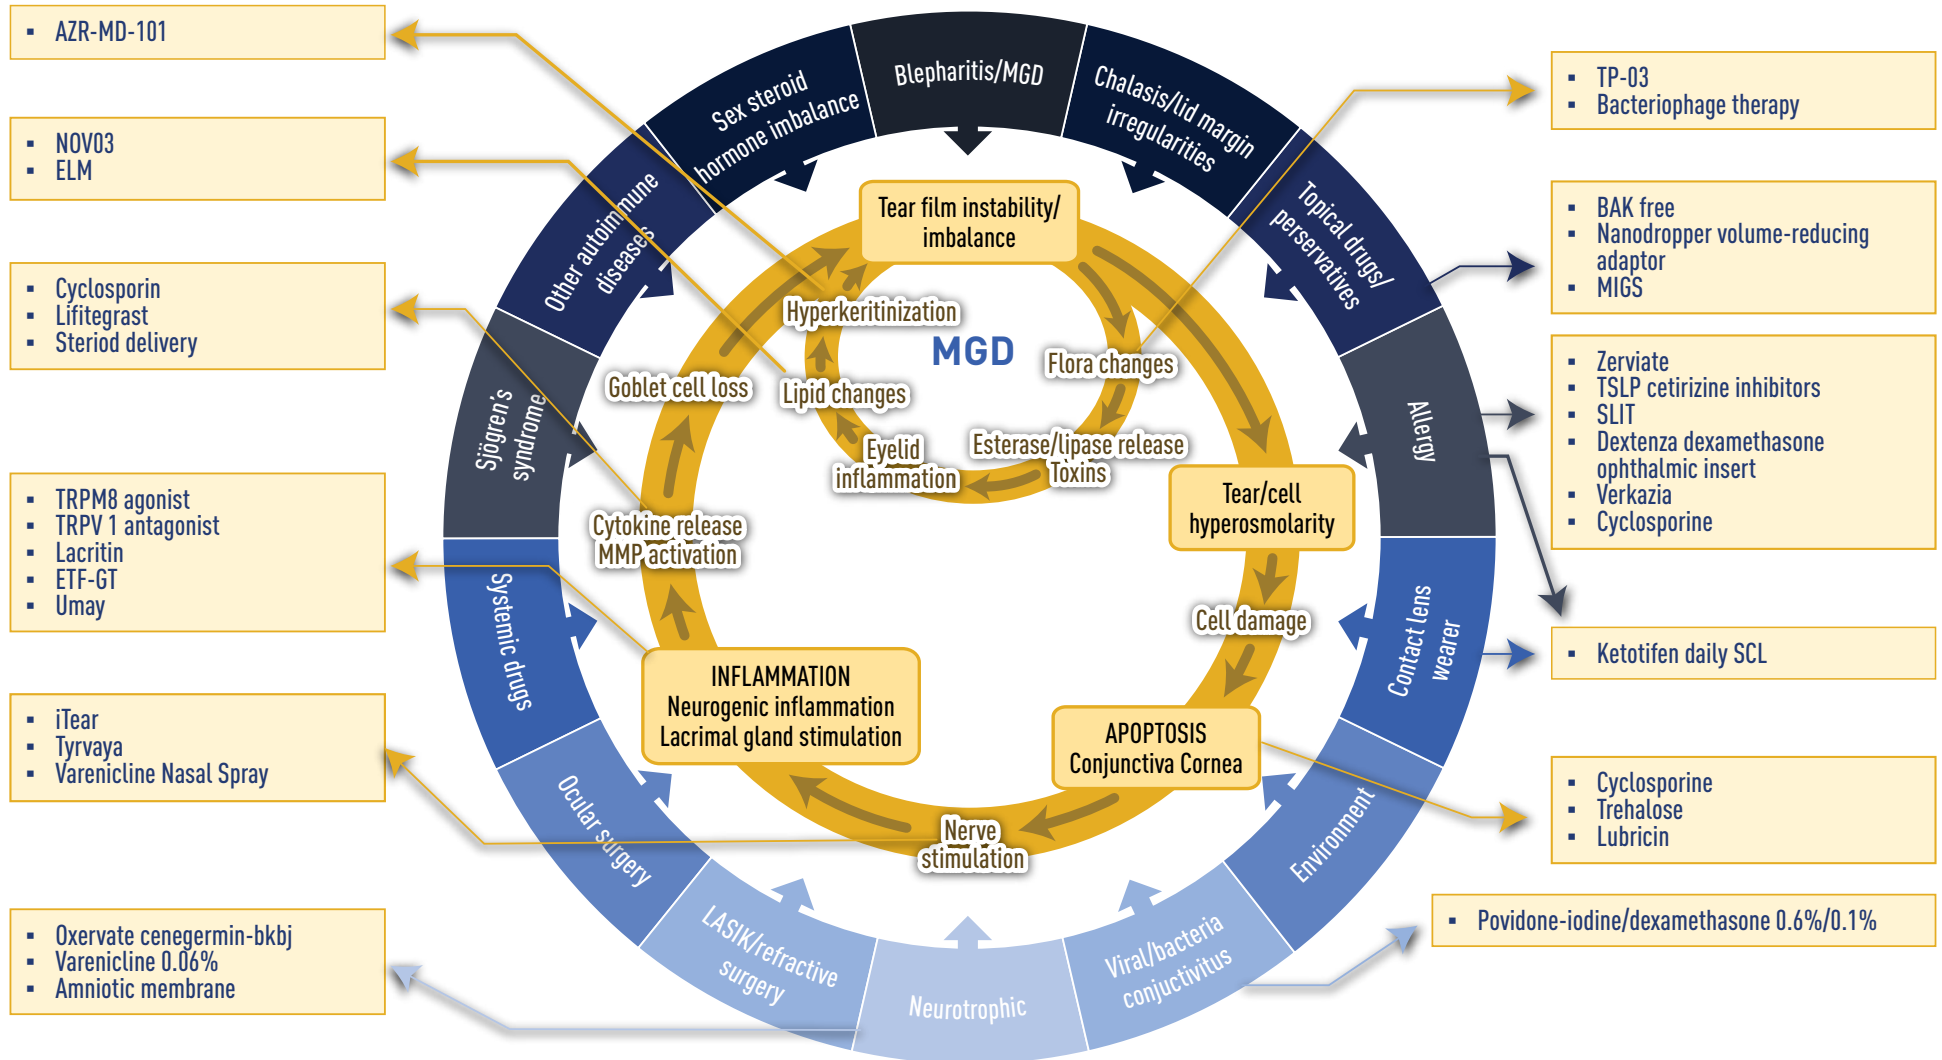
- AZR-MD-101

- NOV03
- ELM

- Cyclosporin
- Lifitegrast
- Steriod delivery

- TRPM8 agonist
- TRPV 1 antagonist
- Lacritin
- ETF-GT
- Umay

- iTear
- Tyrvaya
- Varenicline Nasal Spray

- Oxervate cenegermin-bkbj
- Varenicline 0.06%
- Amniotic membrane

Blepharitis/MGD
Chalasis/lid margin irregularities
Topical drugs/ perservatives
Allergy
Contact lens wearer
Environment
Viral/bacteria conjuctivitus
Neurotrophic
LASIK/refractive surgery
Ocular surgery
Systemic drugs
Sjögren's syndrome
Other autoimmune diseases
Sex steroid hormone imbalance

Tear film instability/ imbalance
MGD
Hyperkeritinization
Flora changes
Lipid changes
Goblet cell loss
Eyelid inflammation
Esterase/lipase release
Toxins
Tear/cell hyperosmolarity
Cytokine release
MMP activation
Cell damage
INFLAMMATION
Neurogenic inflammation
Lacrimal gland stimulation
APOPTOSIS
Conjunctiva Cornea
Nerve stimulation

- TP-03
- Bacteriophage therapy

- BAK free
- Nanodropper volume-reducing adaptor
- MIGS

- Zerviate
- TSLP cetirizine inhibitors
- SLIT
- Dextenza dexamethasone ophthalmic insert
- Verkazia
- Cyclosporine

- Ketotifen daily SCL

- Cyclosporine
- Trehalose
- Lubricin

- Povidone-iodine/dexamethasone 0.6%/0.1%